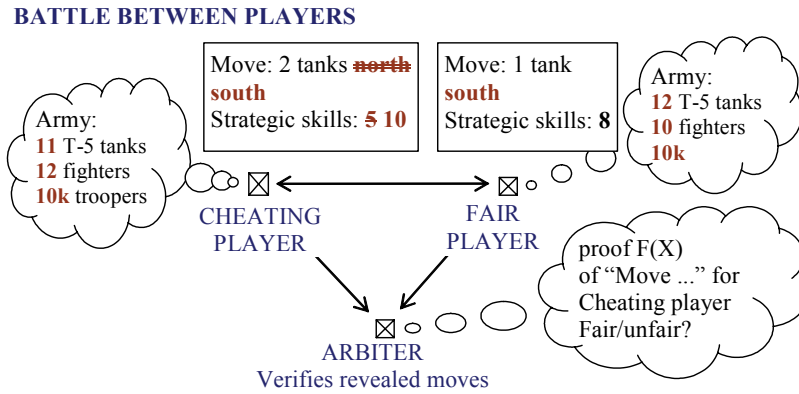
BATTLE BETWEEN PLAYERS

Army:
11 T-5 tanks
12 fighters
10k troopers

Move: 2 tanks ~~north~~ south
Strategic skills: ~~5~~ 10

Move: 1 tank
south
Strategic skills: 8

Army:
12 T-5 tanks
10 fighters
10k

CHEATING PLAYER

FAIR PLAYER

proof F(X) of "Move ..." for Cheating player Fair/unfair?

ARBITER
Verifies revealed moves